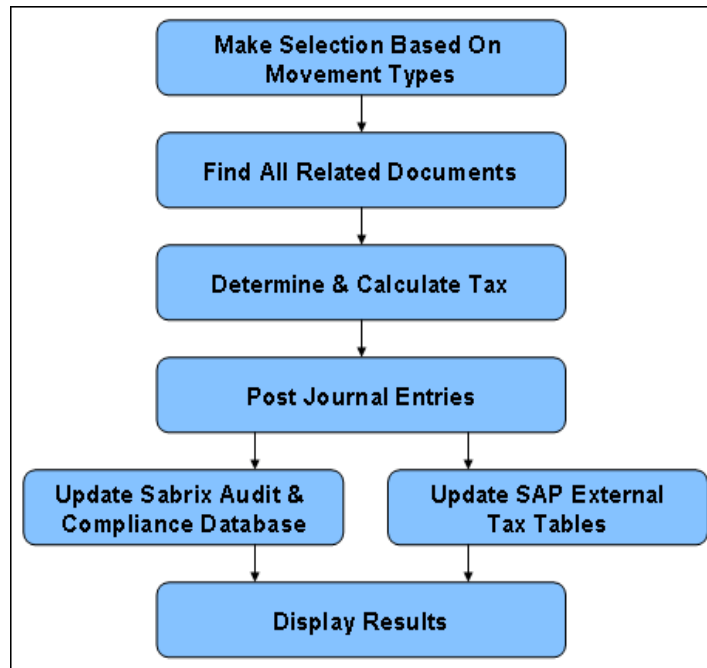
Make Selection Based On Movement Types

Find All Related Documents

Determine & Calculate Tax

Post Journal Entries

Update Sabrix Audit & Compliance Database

Update SAP External Tax Tables

Display Results